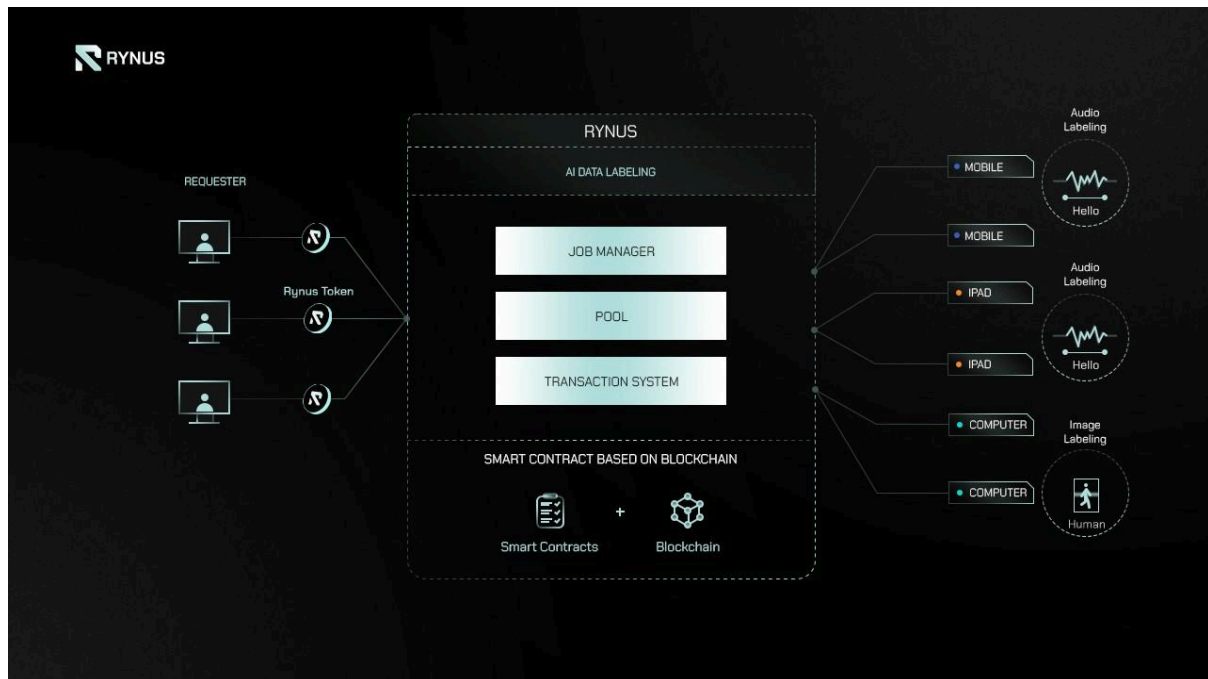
RYNUS

REQUESTER

Rynus Token

RYNUS

AI DATA LABELING

JOB MANAGER

POOL

TRANSACTION SYSTEM

SMART CONTRACT BASED ON BLOCKCHAIN

Smart Contracts

+

Blockchain

MOBILE

MOBILE

IPAD

IPAD

COMPUTER

COMPUTER

Audio Labeling

Hello

Audio Labeling

Hello

Image Labeling

Human